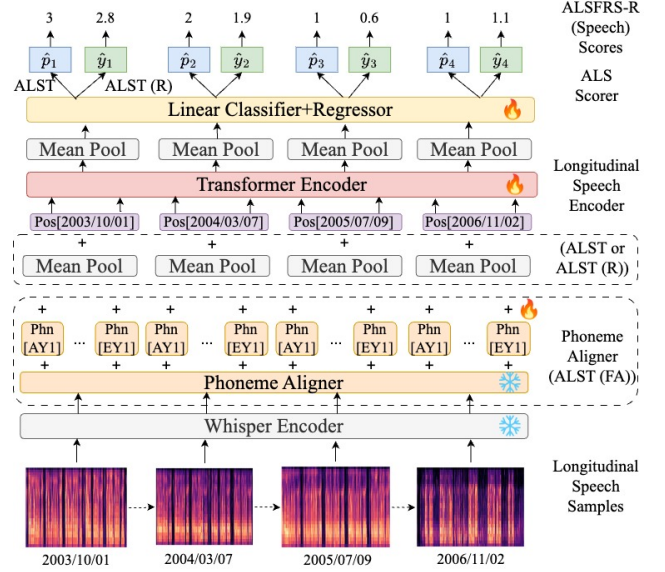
3 2.8 2 1.9 1 0.6 1 1.1

ALSFRS-R (Speech) Scores

$\hat{p}_1$ $\hat{y}_1$ $\hat{p}_2$ $\hat{y}_2$ $\hat{p}_3$ $\hat{y}_3$ $\hat{p}_4$ $\hat{y}_4$

ALST ALST (R)

ALS Scorer

Linear Classifier+Regressor

Mean Pool Mean Pool Mean Pool Mean Pool

Longitudinal Speech Encoder

Transformer Encoder

Pos[2003/10/01] Pos[2004/03/07] Pos[2005/07/09] Pos[2006/11/02]

+ + + +

Mean Pool Mean Pool Mean Pool Mean Pool

(ALST or ALST (R))

+ + + + + + + + + + + + + + + +

Phn [AY1] ... Phn [EY1] Phn [AY1] ... Phn [EY1] Phn [AY1] ... Phn [EY1] Phn [AY1] ... Phn [EY1]

Phoneme Aligner (ALST (FA))

Phoneme Aligner

Whisper Encoder

Longitudinal Speech Samples

2003/10/01 2004/03/07 2005/07/09 2006/11/02